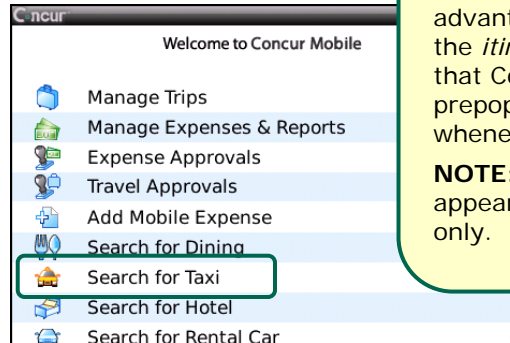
Concur

Welcome to Concur Mobile

Manage Trips
Manage Expenses & Reports
Expense Approvals
Travel Approvals
Add Mobile Expense
Search for Dining
Search for Taxi
Search for Hotel
Search for Rental Car

advant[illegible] the *itin*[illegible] that Co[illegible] prepop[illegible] whene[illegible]

**NOTE**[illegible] appear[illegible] only.